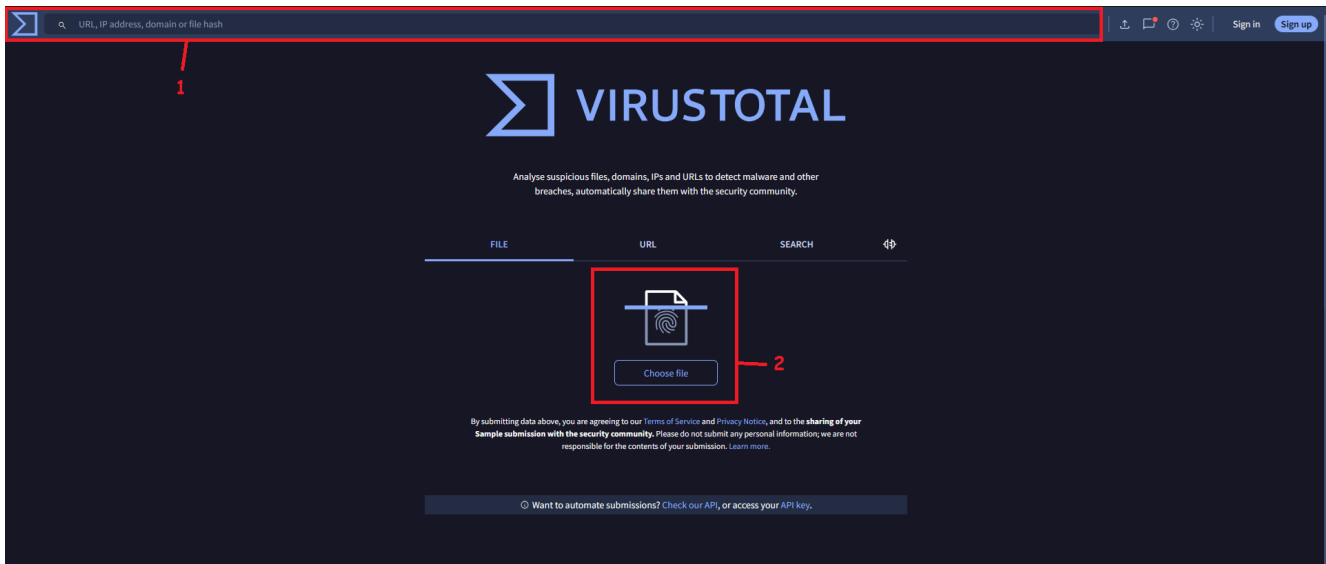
URL, IP address, domain or file hash

Sign in Sign up

1

VIRUSTOTAL

Analyse suspicious files, domains, IPs and URLs to detect malware and other breaches, automatically share them with the security community.

FILE URL SEARCH

Choose file

2

By submitting data above, you are agreeing to our Terms of Service and Privacy Notice, and to the sharing of your Sample submission with the security community. Please do not submit any personal information; we are not responsible for the contents of your submission. Learn more.

Want to automate submissions? Check our API, or access your API key.